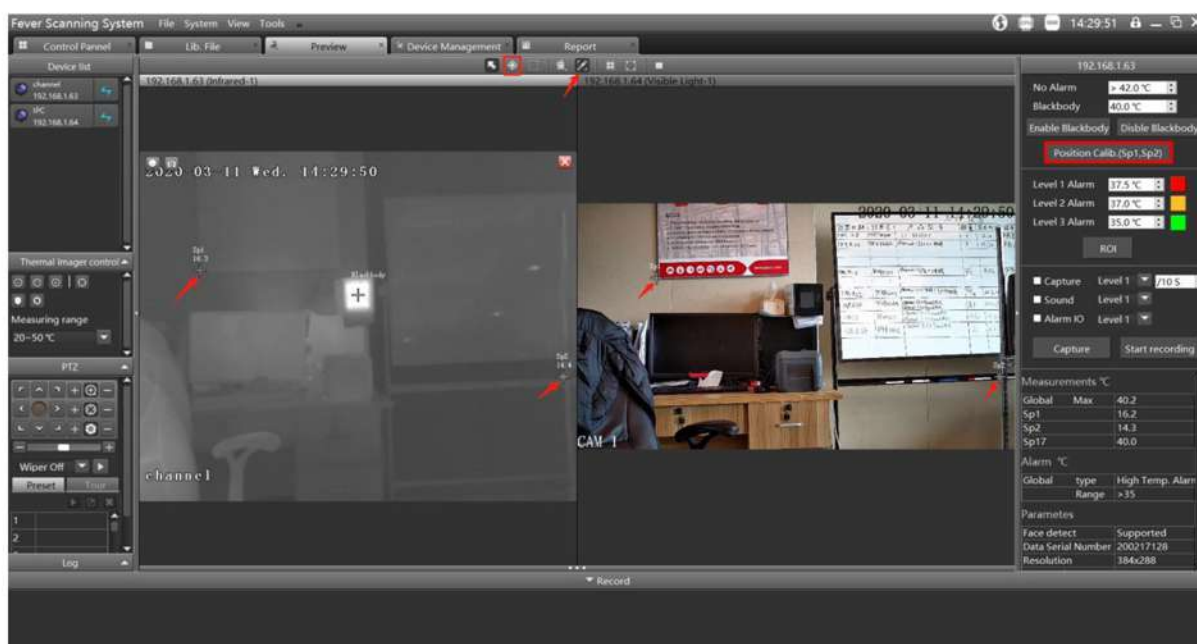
Fever Scanning System File System View Tools

14:29:51

Control Pannel | Lib. File | Preview | Device Management | Report

Device list

channel
192.168.1.63

IPC
192.168.1.64

192.168.1.63 (Infrared-1)

192.168.1.64 (Visible Light-1)

2020 03 11 Wed. 14:29:50

Sp1
16.3

Blackbody

Sp2
14.4

channel

2020 03 11 14:29:50

CAM 1

Thermal Imager control

Measuring range
20~50 ℃

PTZ

Wiper Off

Preset | Tour

1
2

Log

Record

192.168.1.63

No Alarm > 42.0 ℃
Blackbody 40.0 ℃

Enable Blackbody | Disble Blackbody

Position Calib.(Sp1,Sp2)

Level 1 Alarm 37.5 ℃
Level 2 Alarm 37.0 ℃
Level 3 Alarm 35.0 ℃

ROI

Capture Level 1 /10 S
Sound Level 1
Alarm IO Level 1

Capture | Start recording

Measurements ℃

| Global | Max | 40.2 |
|---|---|---|
| Sp1 | | 16.2 |
| Sp2 | | 14.3 |
| Sp17 | | 40.0 |

Alarm ℃

| Global | type | High Temp. Alarm |
|---|---|---|
| | Range | >35 |

Parametes

| Face detect | Supported |
|---|---|
| Data Serial Number | 200217128 |
| Resolution | 384x288 |